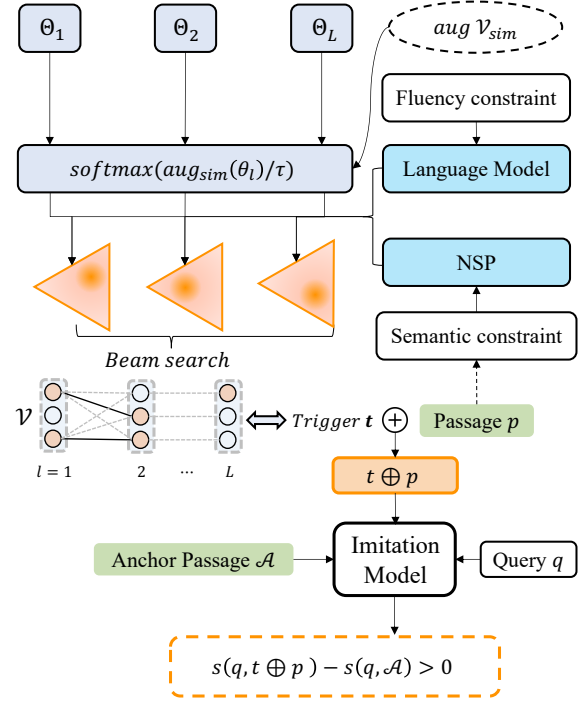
$\Theta_1$ $\Theta_2$ $\Theta_L$

$aug\ \mathcal{V}_{sim}$

Fluency constraint

$softmax(aug_{sim}(\theta_l)/\tau)$

Language Model

NSP

Semantic constraint

Beam search

$\mathcal{V}$

$l = 1$ 2 ⋯ $L$

$Trigger\ \boldsymbol{t}$ $\oplus$

Passage $p$

$t \oplus p$

Anchor Passage $\mathcal{A}$

Imitation Model

Query $q$

$s(q, t \oplus p) - s(q, \mathcal{A}) > 0$